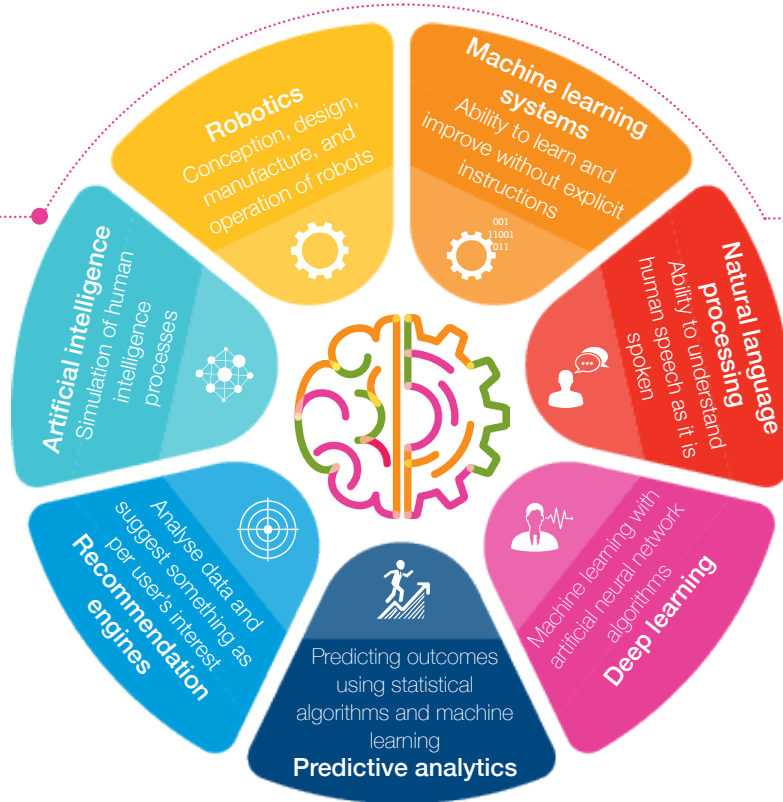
Robotics
Conception, design, manufacture, and operation of robots

Machine learning systems
Ability to learn and improve without explicit instructions

001
11001
011

Natural language processing
Ability to understand human speech as it is spoken

Deep learning
Machine learning with artificial neural network algorithms

Predicting outcomes using statistical algorithms and machine learning
Predictive analytics

Recommendation engines
Analyse data and suggest something as per user's interest

Artificial intelligence
Simulation of human intelligence processes